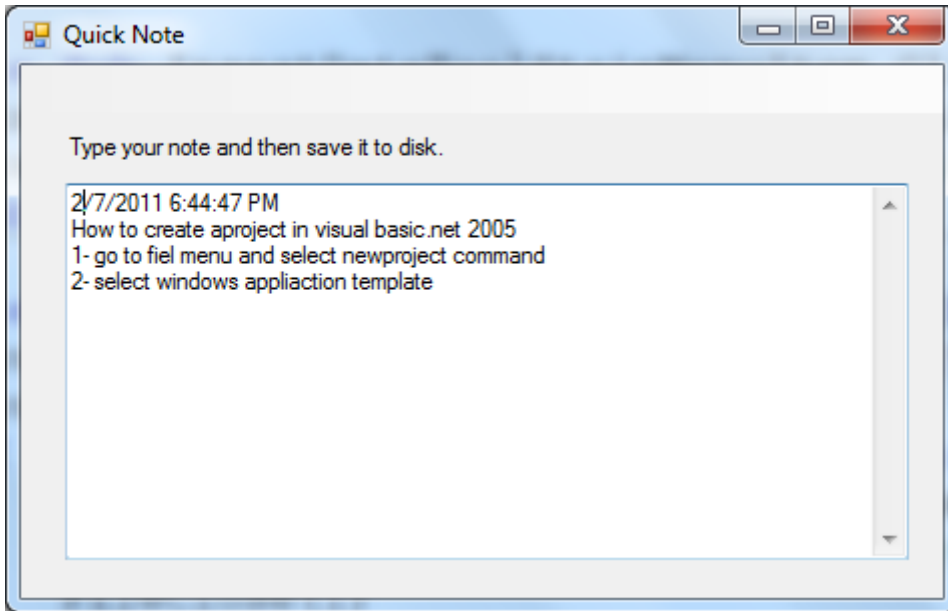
Quick Note

Type your note and then save it to disk.

2/7/2011 6:44:47 PM
How to create aproject in visual basic.net 2005
1- go to fiel menu and select newproject command
2- select windows appliaction template